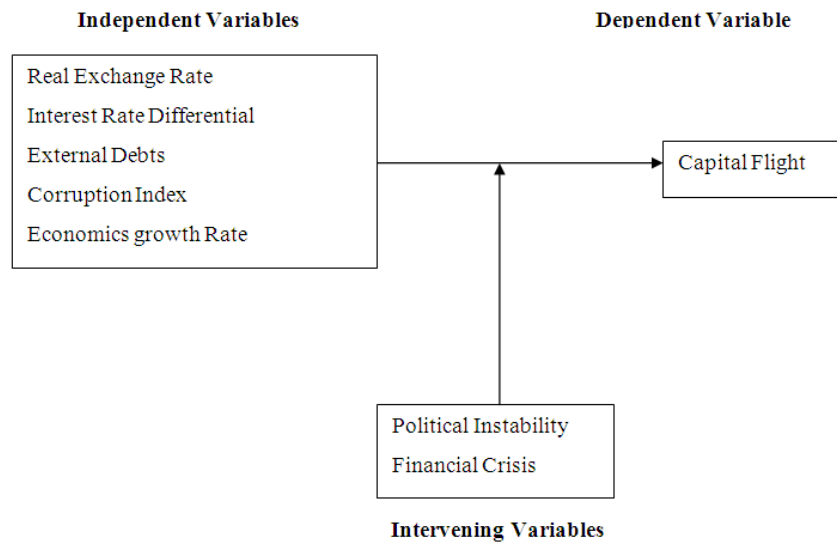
Independent Variables

Dependent Variable

Real Exchange Rate
Interest Rate Differential
External Debts
Corruption Index
Economics growth Rate

Capital Flight

Political Instability
Financial Crisis

Intervening Variables